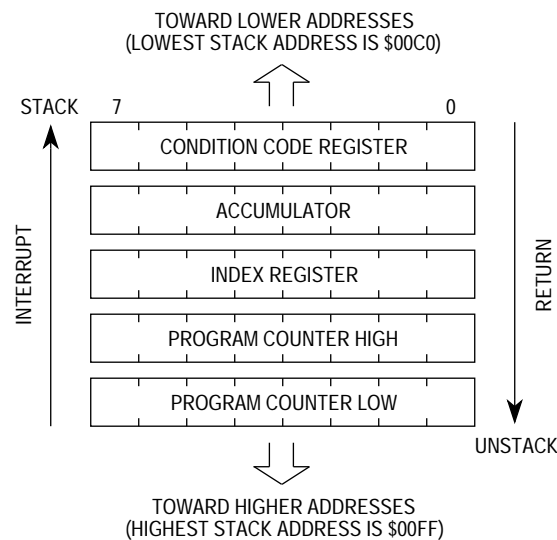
TOWARD LOWER ADDRESSES
(LOWEST STACK ADDRESS IS \$00C0)

STACK 7 0

CONDITION CODE REGISTER

ACCUMULATOR

INDEX REGISTER

PROGRAM COUNTER HIGH

PROGRAM COUNTER LOW

INTERRUPT

RETURN

UNSTACK

TOWARD HIGHER ADDRESSES
(HIGHEST STACK ADDRESS IS \$00FF)